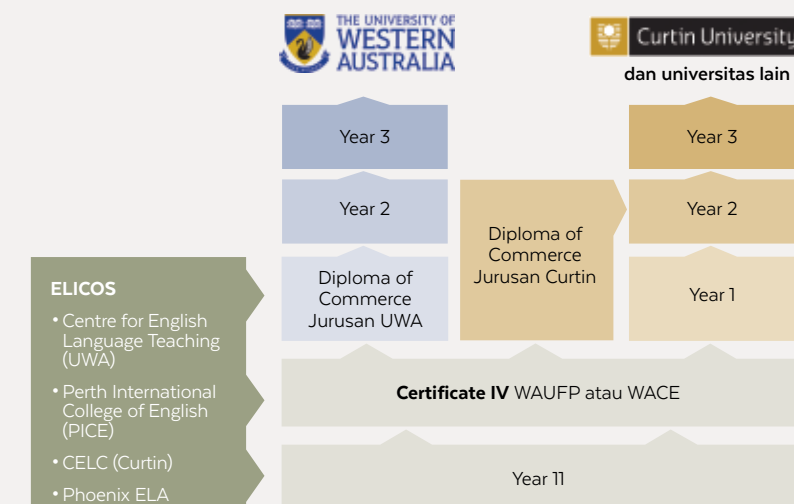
THE UNIVERSITY OF WESTERN AUSTRALIA

Curtin University

dan universitas lain

Year 3

Year 3

Year 2

Diploma of Commerce Jurusan Curtin

Year 2

Diploma of Commerce Jurusan UWA

Year 1

ELICOS

• Centre for English Language Teaching (UWA)

• Perth International College of English (PICE)

• CELC (Curtin)

• Phoenix ELA

**Certificate IV** WAUFP atau WACE

Year 11